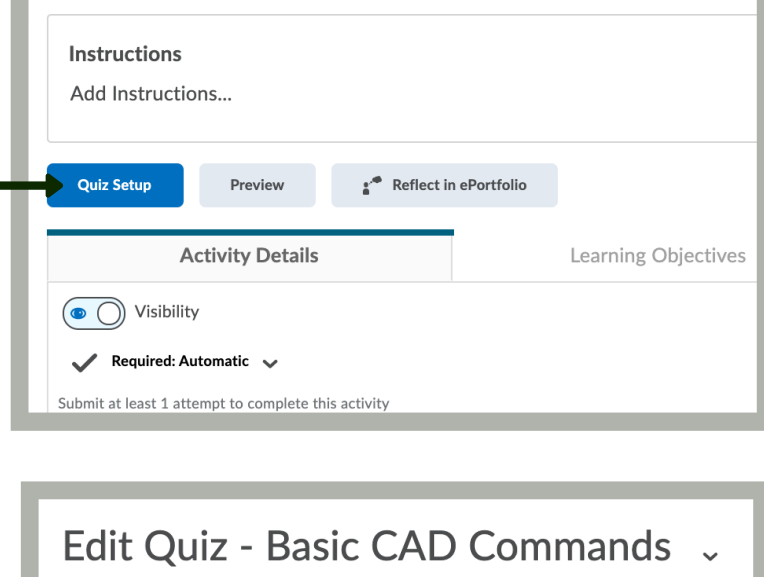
Instructions

Add Instructions...

Quiz Setup

Preview

Reflect in ePortfolio

Activity Details

Learning Objectives

Visibility

Required: Automatic

Submit at least 1 attempt to complete this activity

Edit Quiz - Basic CAD Commands